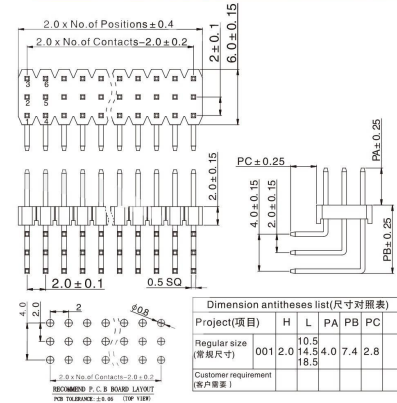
2.0 x No.of Positions ± 0.4

2.0 x No.of Contacts−2.0 ± 0.2

2 ± 0.1

6.0 ± 0.15

3
2

6
5

PA ± 0.25

2.0 ± 0.15

PC ± 0.25

4.0 ± 0.15

2.0 ± 0.15

PB ± 0.25

2.0 ± 0.1

0.5 SQ

4.0

2.0

2

$\phi$0.8

2.0 x No.of Contacts−2.0 ± 0.2

RECOMMEND P.C.B BOARD LAYOUT

PCB TOLERANCE: ± 0.05 (TOP VIEW)

Dimension antitheses list(尺寸对照表)

| Project(项目) | | H | L | PA | PB | PC |
|---|---|---|---|---|---|---|
| Regular size (常规尺寸) | 001 | 2.0 | 10.5 14.5 18.5 | 4.0 | 7.4 | 2.8 |
| Customer requirement (客户需要) | | | | | | |